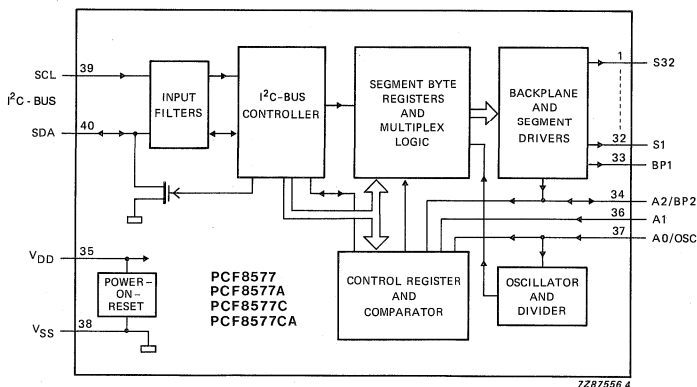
SCL
39
$I^2C$ - BUS
SDA
40
INPUT FILTERS
$I^2C$-BUS CONTROLLER
SEGMENT BYTE REGISTERS AND MULTIPLEX LOGIC
BACKPLANE AND SEGMENT DRIVERS
1
S32
32
S1
33
BP1
34
A2/BP2
36
A1
37
A0/OSC
$V_{DD}$
35
POWER-ON-RESET
$V_{SS}$
38
PCF8577
PCF8577A
PCF8577C
PCF8577CA
CONTROL REGISTER AND COMPARATOR
OSCILLATOR AND DIVIDER
7Z87556.4